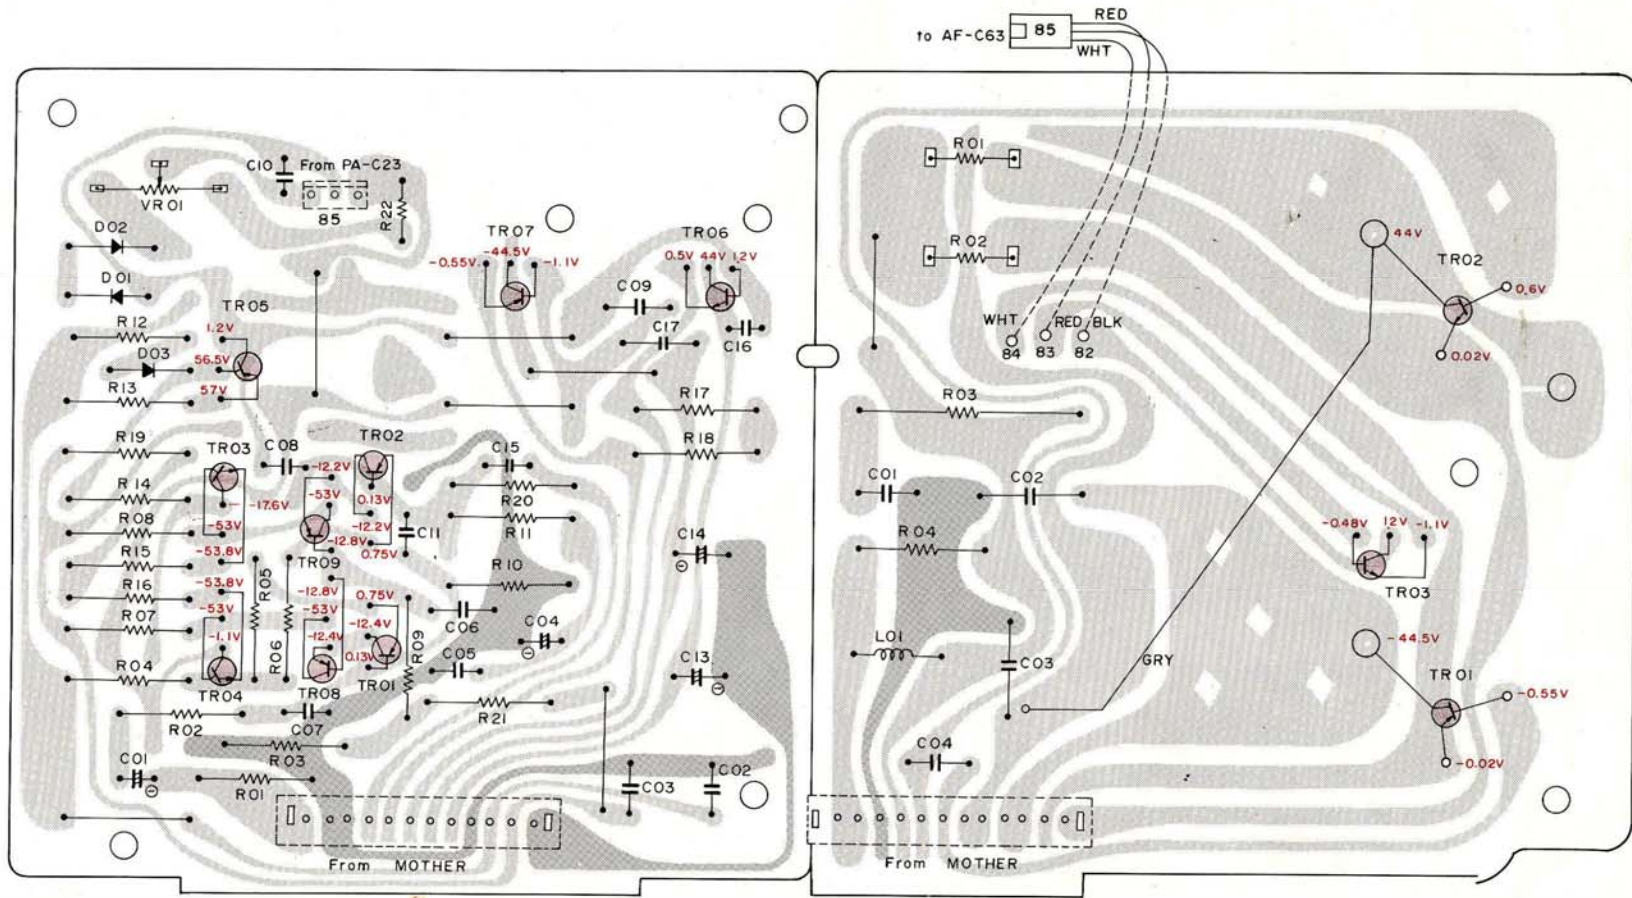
to AF-C63 85 RED WHT

C10 From PA-C23
VR01
85
R22
D02
D01
TR07
-0.55V -44.5V -1.1V
TR06
0.5V 44V 12V
C09
TR05
R12
1.2V
D03
56.5V
R13
57V
C17
C16
R17
R18
R19
TR03
C08
TR02
-12.2V
R14
-17.6V
-53V
0.13V
R08
-53V
-12.2V
C11
-12.8V
0.75V
R15
-53.8V
C15
R20
R11
R16
-53.8V
TR09
R05
-12.8V
-53V
R07
-53V
R10
R06
0.75V
-12.4V
-12.4V
0.13V
R09
C06
C04
-1.1V
R04
TR04
TR08
TR01
C05
C14
C13
R02
C07
R21
R03
C01
R01
C03
C02
From MOTHER

R01
R02
WHT RED BLK
84 83 82
44V
TR02
0.6V
0.02V
R03
C01
C02
R04
-0.48V 12V -1.1V
TR03
L01
C03
GRY
-44.5V
TR01
-0.55V
C04
-0.02V
From MOTHER